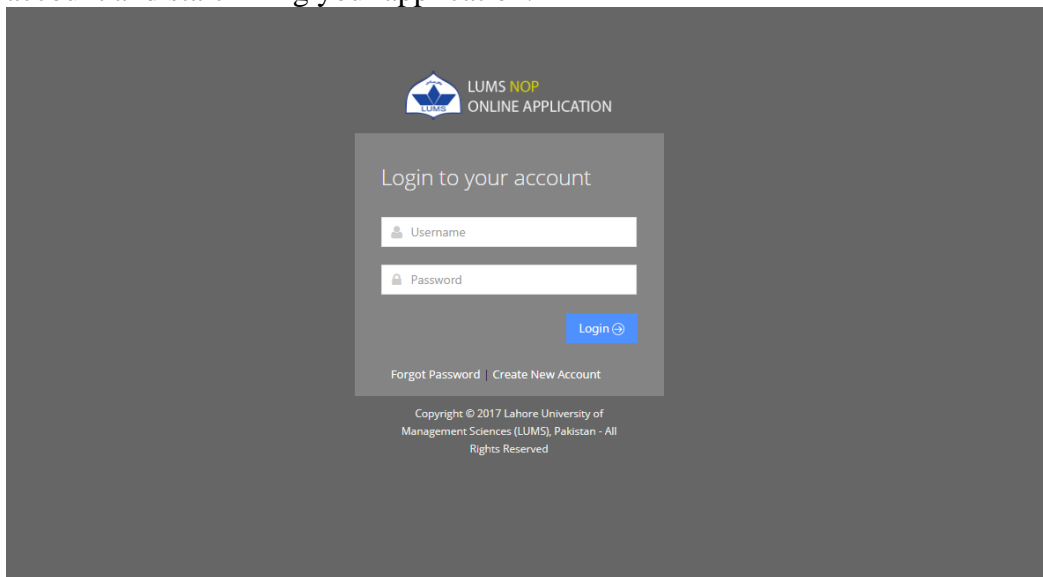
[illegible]

LUMS

LUMS NOP
ONLINE APPLICATION

Login to your account

Username

Password

Login

Forgot Password | Create New Account

Copyright © 2017 Lahore University of Management Sciences (LUMS), Pakistan - All Rights Reserved